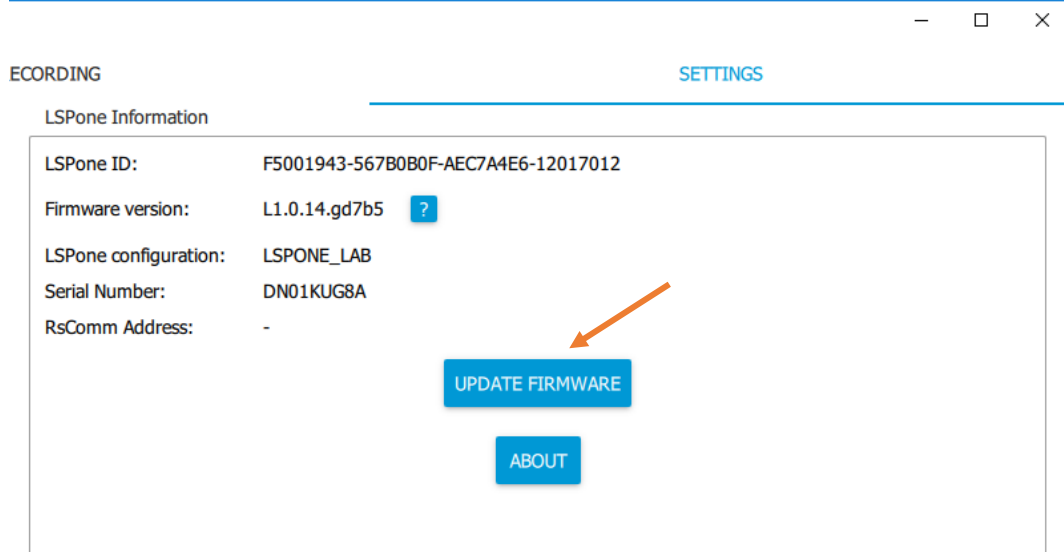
ECORDING

SETTINGS

LSPone Information

| | |
|---|---|
| LSPone ID: | F5001943-567B0B0F-AEC7A4E6-12017012 |
| Firmware version: | L1.0.14.gd7b5 ? |
| LSPone configuration: | LSPONE_LAB |
| Serial Number: | DN01KUG8A |
| RsComm Address: | - |

UPDATE FIRMWARE

ABOUT